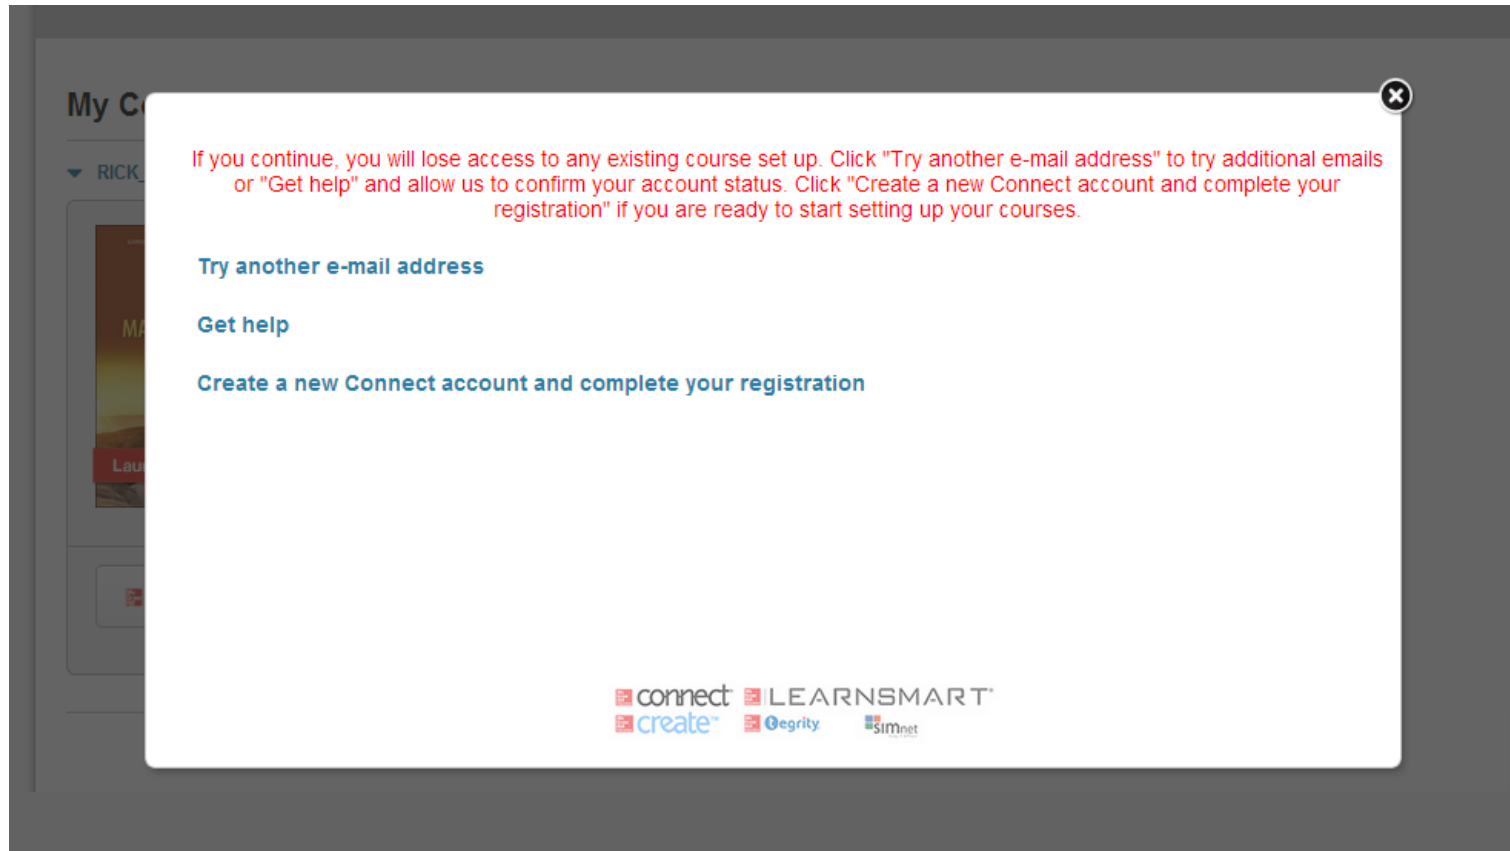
My C

RICK_

MA

Lau

If you continue, you will lose access to any existing course set up. Click "Try another e-mail address" to try additional emails or "Get help" and allow us to confirm your account status. Click "Create a new Connect account and complete your registration" if you are ready to start setting up your courses.

Try another e-mail address

Get help

Create a new Connect account and complete your registration

connect LEARNSMART
create Tegrity SIMnet